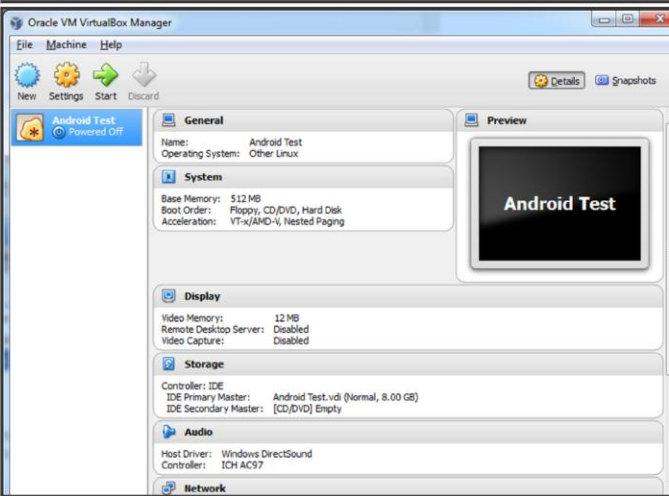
Oracle VM VirtualBox Manager

File Machine Help

New Settings Start Discard

Details Snapshots

Android Test
Powered Off

General

Name: Android Test
Operating System: Other Linux

System

Base Memory: 512 MB
Boot Order: Floppy, CD/DVD, Hard Disk
Acceleration: VT-x/AMD-V, Nested Paging

Preview

Android Test

Display

Video Memory: 12 MB
Remote Desktop Server: Disabled
Video Capture: Disabled

Storage

Controller: IDE
IDE Primary Master: Android Test.vdi (Normal, 8.00 GB)
IDE Secondary Master: [CD/DVD] Empty

Audio

Host Driver: Windows DirectSound
Controller: ICH AC97

Network